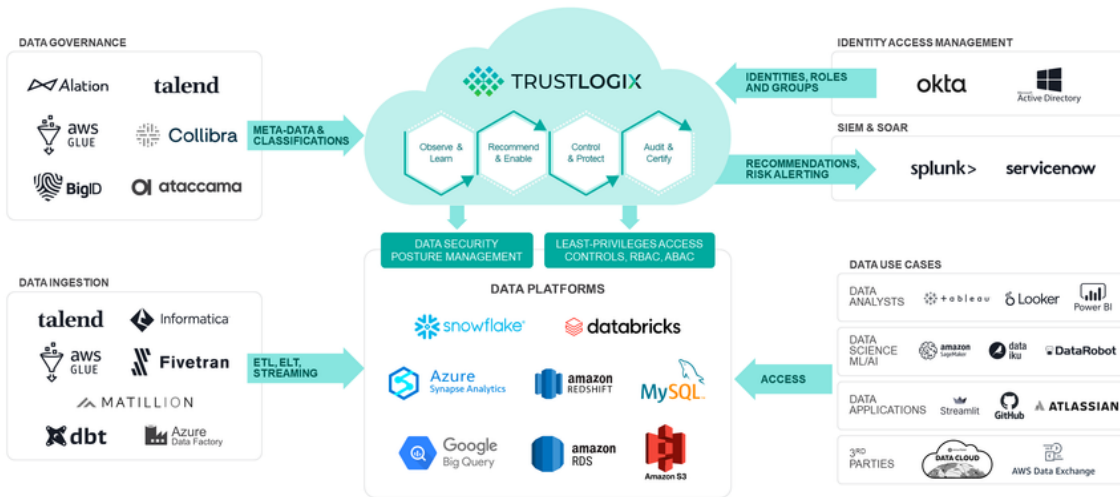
DATA GOVERNANCE

Alation
talend
aws GLUE
Collibra
BigID
ataccama

META-DATA & CLASSIFICATIONS

TRUSTLOGIX

Observe & Learn
Recommend & Enable
Control & Protect
Audit & Certify

IDENTITY ACCESS MANAGEMENT

IDENTITIES, ROLES AND GROUPS

okta
Microsoft Active Directory

SIEM & SOAR

RECOMMENDATIONS, RISK ALERTING

splunk>
servicenow

DATA SECURITY POSTURE MANAGEMENT
LEAST-PRIVILEGES ACCESS CONTROLS, RBAC, ABAC

DATA INGESTION

talend
Informatica
aws GLUE
Fivetran
MATILLION
dbt
Azure Data Factory

ETL, ELT, STREAMING

DATA PLATFORMS

snowflake
databricks
Azure Synapse Analytics
amazon REDSHIFT
MySQL
Google Big Query
amazon RDS
Amazon S3

DATA USE CASES

ACCESS

DATA ANALYSTS
+tableau
Looker
Power BI

DATA SCIENCE ML/AI
amazon SageMaker
data iku
DataRobot

DATA APPLICATIONS
Streamlit
GitHub
ATLASSIAN

3RD PARTIES
DATA CLOUD
AWS Data Exchange